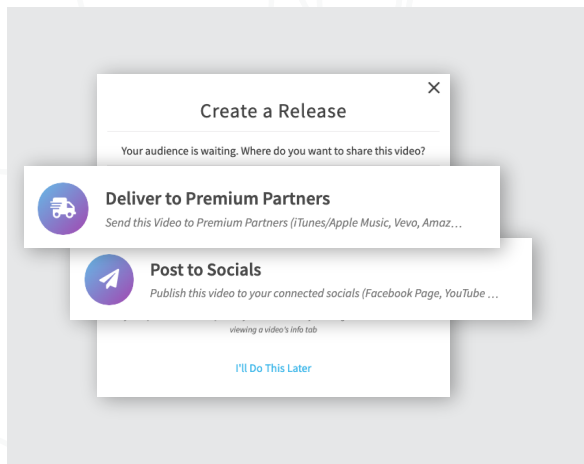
×

Create a Release

Your audience is waiting. Where do you want to share this video?

Deliver to Premium Partners

Send this Video to Premium Partners (iTunes/Apple Music, Vevo, Amaz…

Post to Socials

Publish this video to your connected socials (Facebook Page, YouTube …

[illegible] viewing a video's info tab

I'll Do This Later